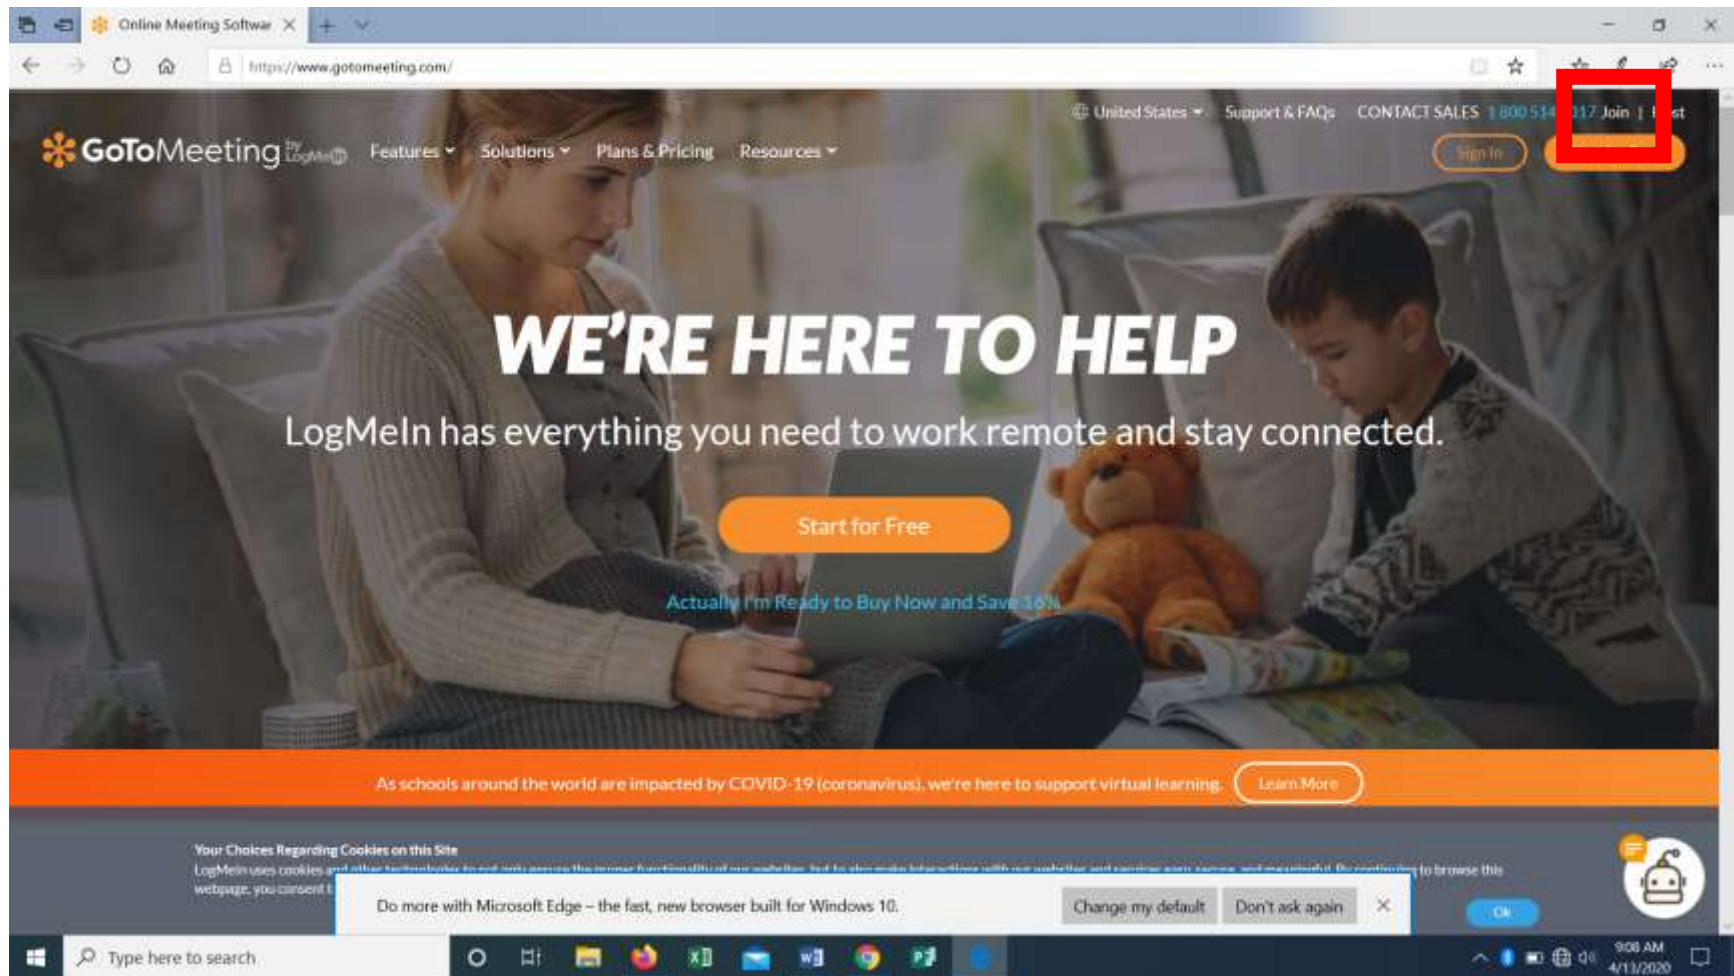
Online Meeting Softwar

https://www.gotomeeting.com/

United States Support & FAQs CONTACT SALES 1 800 514 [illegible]017 Join | H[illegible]st

GoToMeeting by LogMeIn Features Solutions Plans & Pricing Resources

Sign In

WE'RE HERE TO HELP

LogMeIn has everything you need to work remote and stay connected.

Start for Free

Actually I'm Ready to Buy Now and Save 16%

As schools around the world are impacted by COVID-19 (coronavirus), we're here to support virtual learning. Learn More

Your Choices Regarding Cookies on this Site

LogMeIn uses cookies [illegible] to browse this webpage, you consent t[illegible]

Do more with Microsoft Edge – the fast, new browser built for Windows 10. Change my default Don't ask again

Ok

Type here to search

9:08 AM
4/13/2020